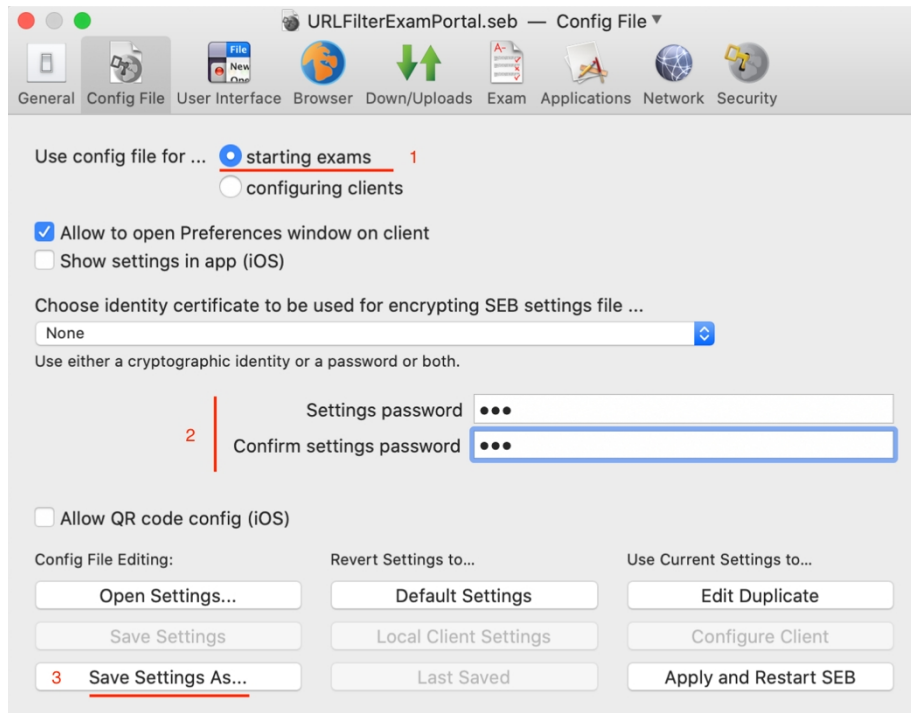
URLFilterExamPortal.seb — Config File ▾

File
New
Ope

General Config File User Interface Browser Down/Uploads Exam Applications Network Security

Use config file for ... starting exams 1
configuring clients

Allow to open Preferences window on client
Show settings in app (iOS)

Choose identity certificate to be used for encrypting SEB settings file ...
None
Use either a cryptographic identity or a password or both.

2
Settings password •••
Confirm settings password •••

Allow QR code config (iOS)

Config File Editing:
Open Settings...
Save Settings
3 Save Settings As...

Revert Settings to...
Default Settings
Local Client Settings
Last Saved

Use Current Settings to...
Edit Duplicate
Configure Client
Apply and Restart SEB